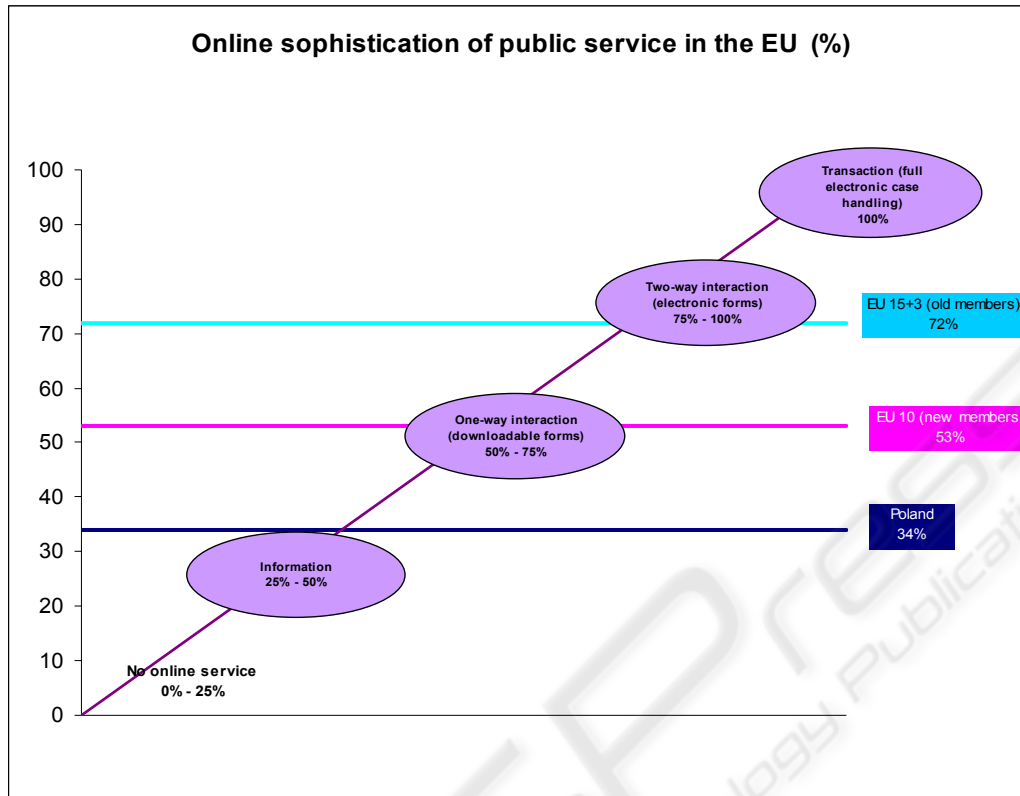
Online sophistication of public service in the EU (%)

100
90
80
70
60
50
40
30
20
10
0

Transaction (full electronic case handling)
100%

Two-way interaction (electronic forms)
75% - 100%

EU 15+3 (old members)
72%

One-way interaction (downloadable forms)
50% - 75%

EU 10 (new members
53%

Poland
34%

Information
25% - 50%

No online service
0% - 25%